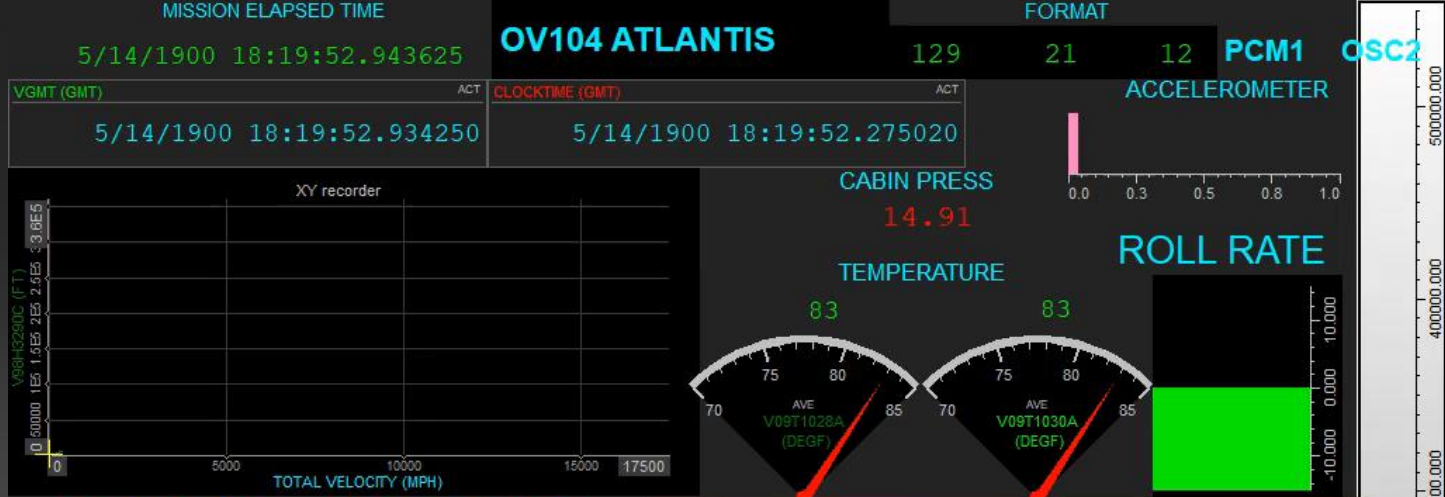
MISSION ELAPSED TIME

5/14/1900 18:19:52.943625

OV104 ATLANTIS

FORMAT

129 21 12 PCM1 OSC2

VGMT (GMT) ACT

5/14/1900 18:19:52.934250

CLOCKTIME (GMT) ACT

5/14/1900 18:19:52.275020

ACCELEROMETER

0.0 0.3 0.5 0.8 1.0

XY recorder

V98H3290C (FT)

3.6E5 3E5 2.5E5 2E5 1.5E5 1E5 50000 0

0 5000 10000 15000 17500

TOTAL VELOCITY (MPH)

CABIN PRESS

14.91

TEMPERATURE

83

70 75 80 85

AVE

V09T1028A

(DEGF)

83

70 75 80 85

AVE

V09T1030A

(DEGF)

ROLL RATE

10.000 0.000 -10.000

500000.000 400000.000 300000.000